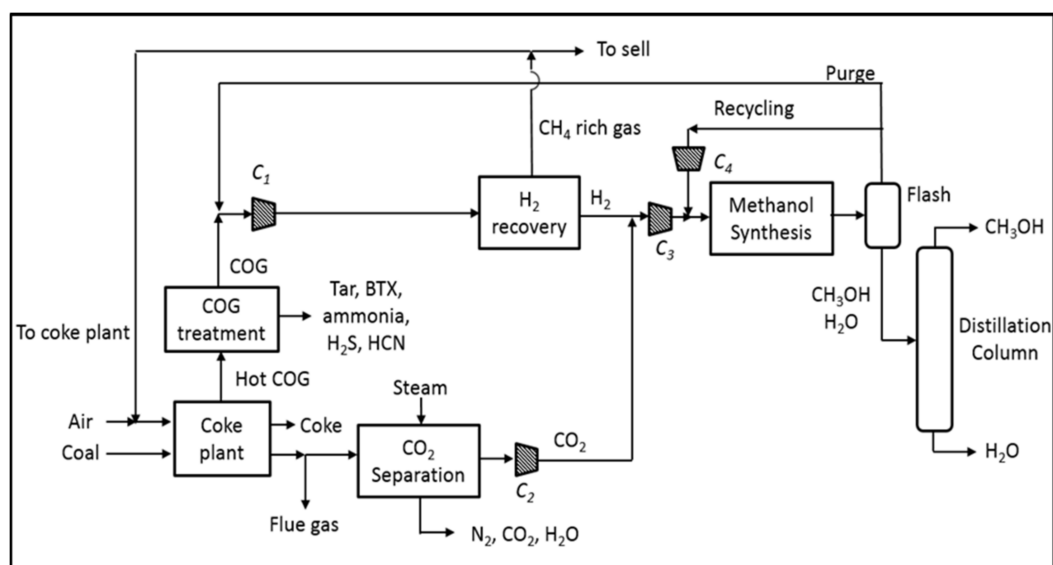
To sell

Purge

Recycling

$CH_4$ rich gas

$C_1$

$C_4$

$H_2$ recovery

$H_2$

Methanol Synthesis

Flash

$C_3$

$CH_3OH$

COG

COG treatment

Tar, BTX, ammonia, $H_2S$, HCN

$CH_3OH$
$H_2O$

To coke plant

Distillation Column

Hot COG

Steam

Air

Coal

Coke plant

Coke

$CO_2$ Separation

$CO_2$

$C_2$

$H_2O$

Flue gas

$N_2$, $CO_2$, $H_2O$